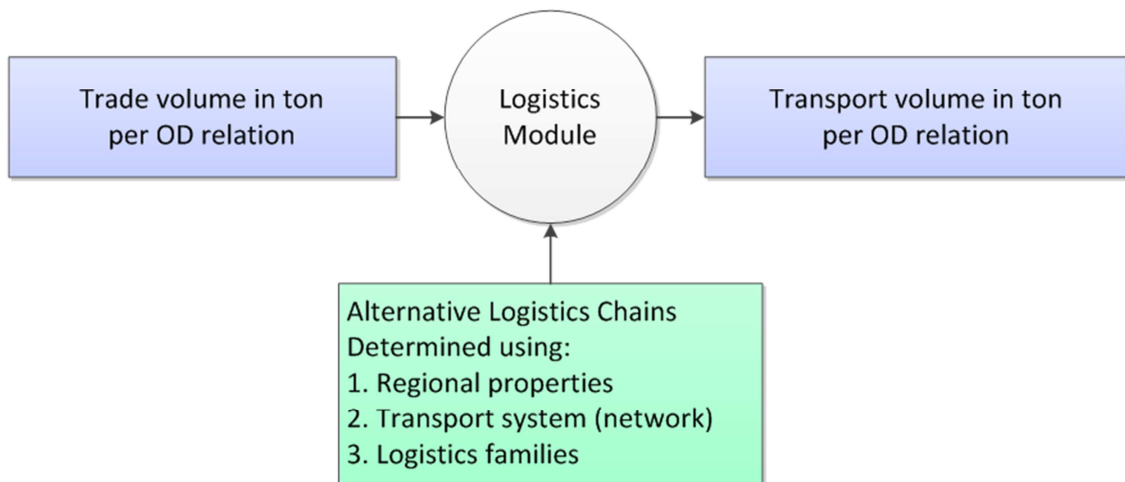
Trade volume in ton per OD relation

Logistics Module

Transport volume in ton per OD relation

Alternative Logistics Chains
Determined using:
1. Regional properties
2. Transport system (network)
3. Logistics families